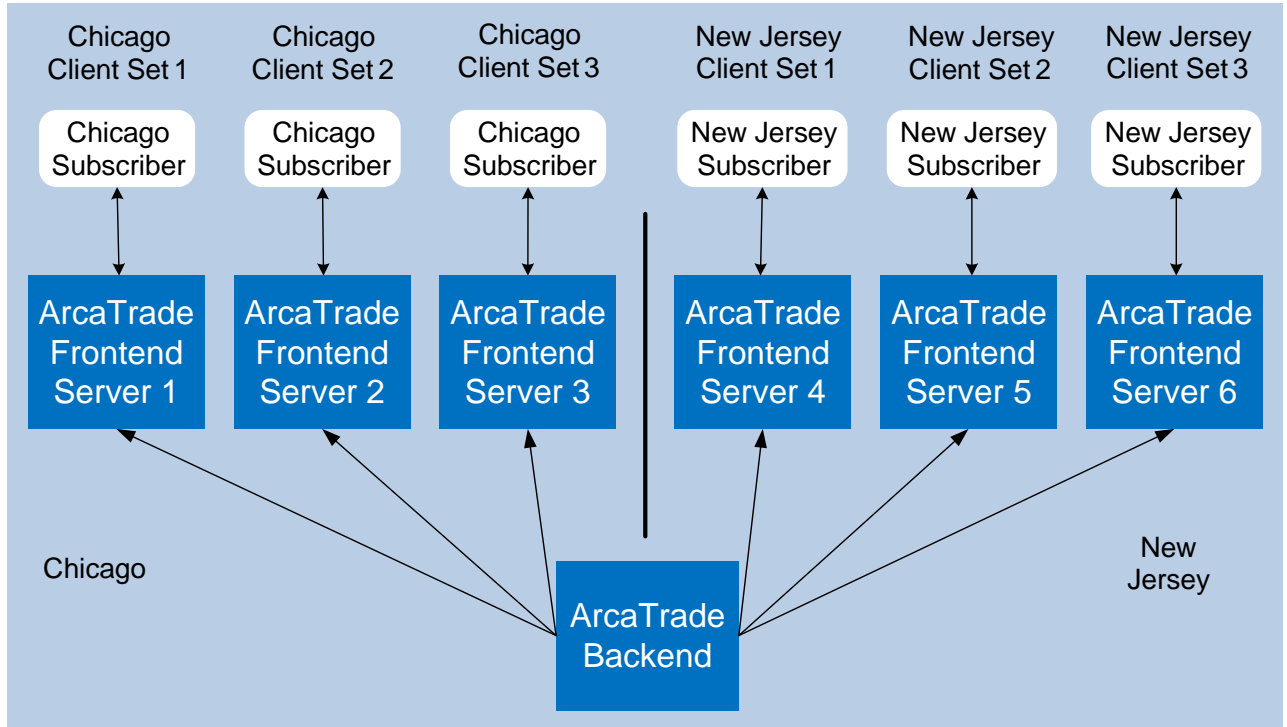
Chicago Client Set 1

Chicago Client Set 2

Chicago Client Set 3

New Jersey Client Set 1

New Jersey Client Set 2

New Jersey Client Set 3

Chicago Subscriber

Chicago Subscriber

Chicago Subscriber

New Jersey Subscriber

New Jersey Subscriber

New Jersey Subscriber

ArcaTrade Frontend Server 1

ArcaTrade Frontend Server 2

ArcaTrade Frontend Server 3

ArcaTrade Frontend Server 4

ArcaTrade Frontend Server 5

ArcaTrade Frontend Server 6

Chicago

New Jersey

ArcaTrade Backend